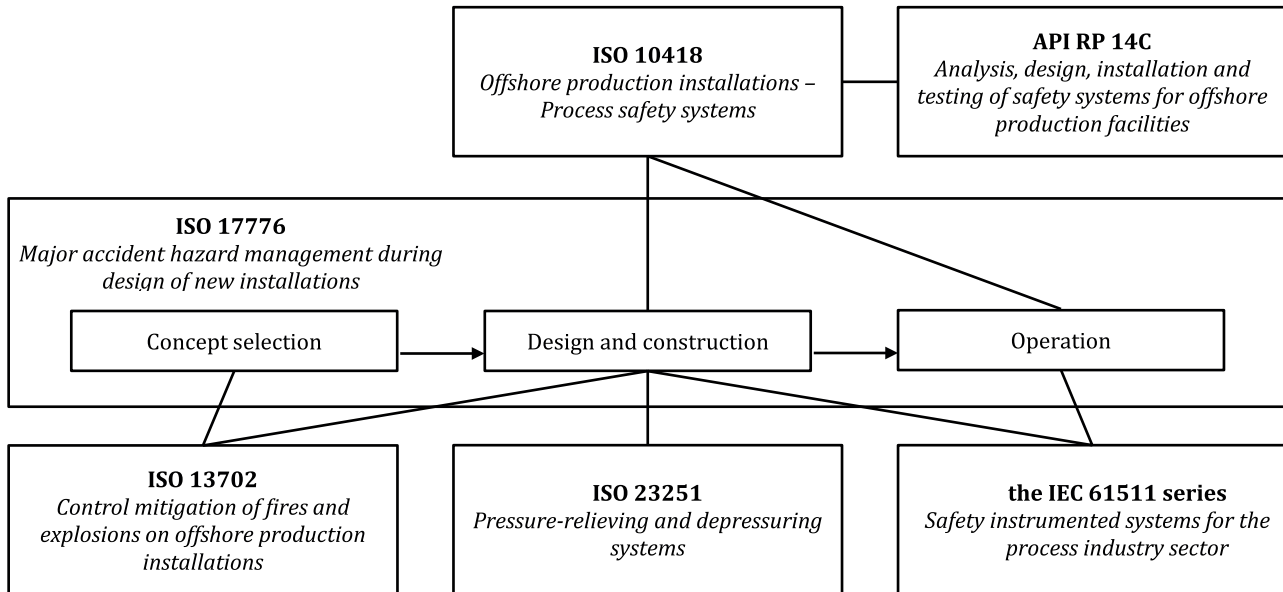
**ISO 10418**
*Offshore production installations – Process safety systems*

**API RP 14C**
*Analysis, design, installation and testing of safety systems for offshore production facilities*

**ISO 17776**
*Major accident hazard management during design of new installations*

Concept selection

Design and construction

Operation

**ISO 13702**
*Control mitigation of fires and explosions on offshore production installations*

**ISO 23251**
*Pressure-relieving and depressuring systems*

**the IEC 61511 series**
*Safety instrumented systems for the process industry sector*